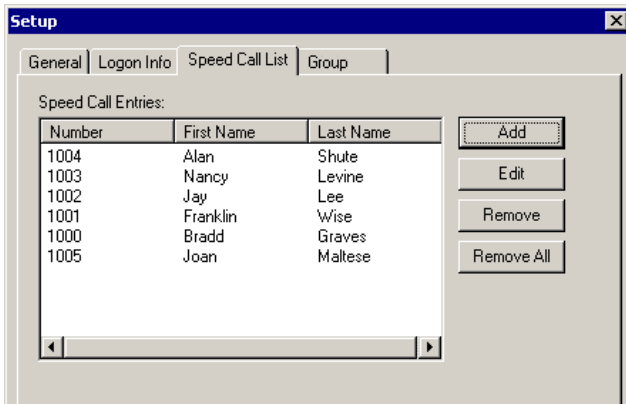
Setup

General | Logon Info | Speed Call List | Group

Speed Call Entries:

| Number | First Name | Last Name |
|---|---|---|
| 1004 | Alan | Shute |
| 1003 | Nancy | Levine |
| 1002 | Jay | Lee |
| 1001 | Franklin | Wise |
| 1000 | Bradd | Graves |
| 1005 | Joan | Maltese |

Add

Edit

Remove

Remove All